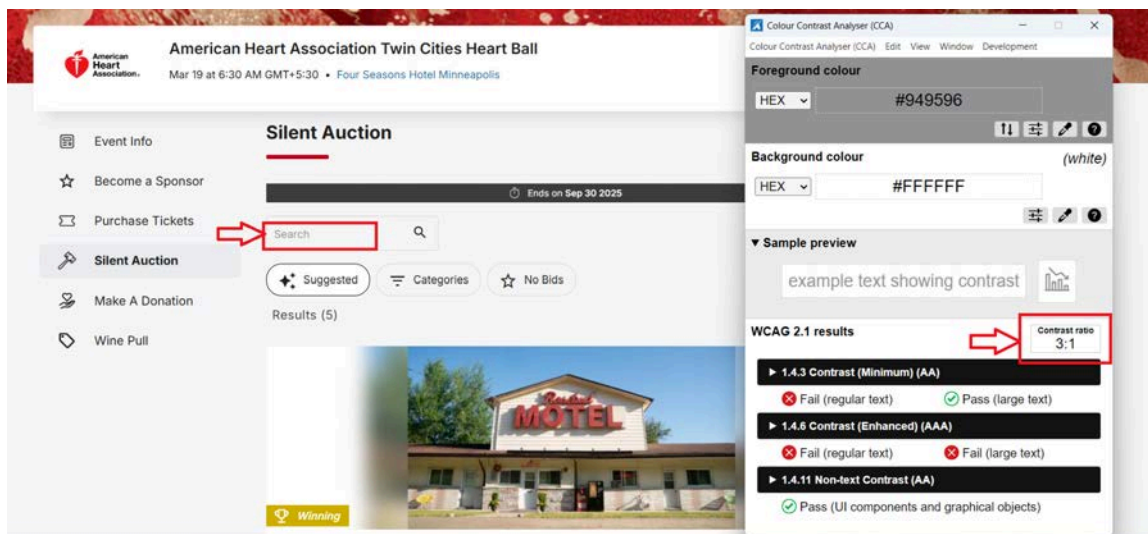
American Heart Association.

American Heart Association Twin Cities Heart Ball

Mar 19 at 6:30 AM GMT+5:30 • Four Seasons Hotel Minneapolis

Event Info

Become a Sponsor

Purchase Tickets

Silent Auction

Make A Donation

Wine Pull

Silent Auction

Ends on Sep 30 2025

Search

Suggested

Categories

No Bids

Results (5)

MOTEL

Winning

Colour Contrast Analyser (CCA)

Colour Contrast Analyser (CCA) Edit View Window Development

Foreground colour

HEX

#949596

Background colour

(white)

HEX

#FFFFFF

▾ Sample preview

example text showing contrast

WCAG 2.1 results

Contrast ratio
3:1

▸ 1.4.3 Contrast (Minimum) (AA)

Fail (regular text)

Pass (large text)

▸ 1.4.6 Contrast (Enhanced) (AAA)

Fail (regular text)

Fail (large text)

▸ 1.4.11 Non-text Contrast (AA)

Pass (UI components and graphical objects)